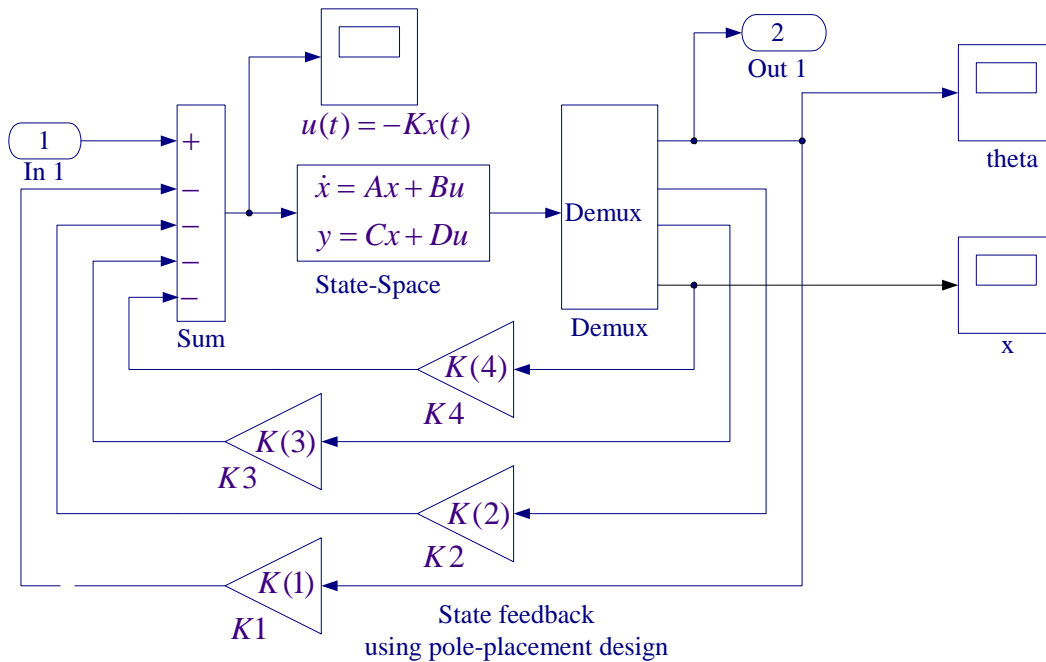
1
In 1

+
–
–
–
–
Sum

$u(t) = -Kx(t)$

$\dot{x} = Ax + Bu$
$y = Cx + Du$
State-Space

Demux
Demux

2
Out 1

theta

x

$K(4)$
$K4$

$K(3)$
$K3$

$K(2)$
$K2$

$K(1)$
$K1$

State feedback
using pole-placement design